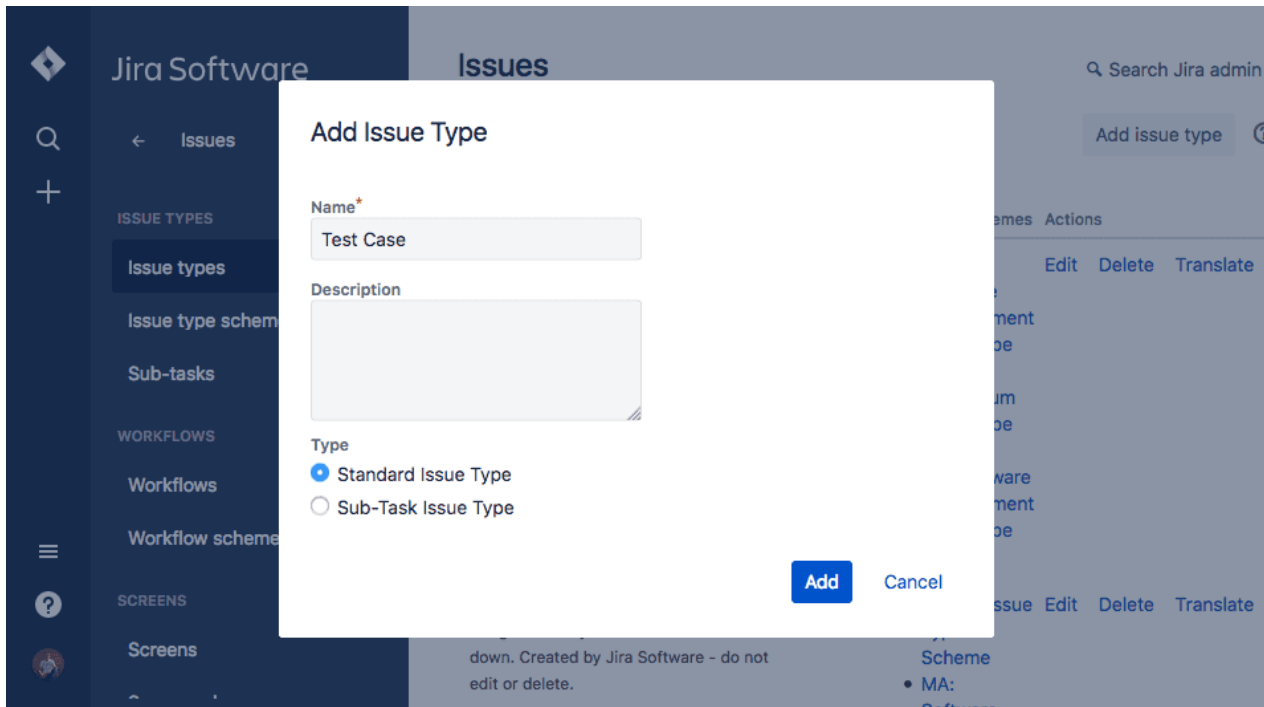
Jira Software

← Issues

ISSUE TYPES

Issue types

Issue type schem

Sub-tasks

WORKFLOWS

Workflows

Workflow scheme

SCREENS

Screens

Issues

Search Jira admin

Add issue type

emes Actions

Edit Delete Translate

ment

pe

um

pe

ware

ment

pe

ssue Edit Delete Translate

Scheme

• MA:

down. Created by Jira Software - do not edit or delete.

Add Issue Type

Name*

Test Case

Description

Type

Standard Issue Type

Sub-Task Issue Type

Add

Cancel